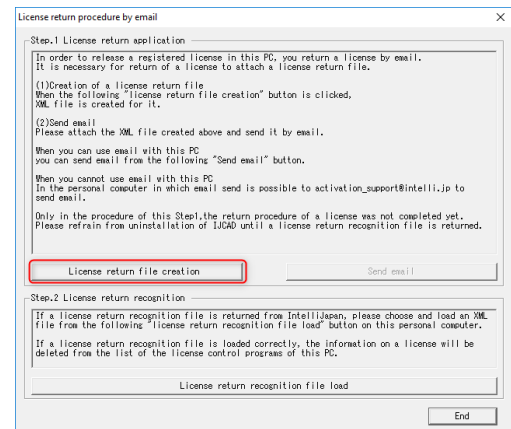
License return procedure by email

Step.1 License return application

In order to release a registered license in this PC, you return a license by email. It is necessary for return of a license to attach a license return file.

(1)Creation of a license return file
When the following "License return file creation" button is clicked, XML file is created for it.

(2)Send email
Please attach the XML file created above and send it by email.

When you can use email with this PC
you can send email from the following "Send email" button.

When you cannot use email with this PC
In the personal computer in which email send is possible to activation_support@intelli.jp to send email.

Only in the procedure of this Step1,the return procedure of a license was not completed yet. Please refrain from uninstallation of IJCAD until a license return recognition file is returned.

License return file creation

Send email

Step.2 License return recognition

If a license return recognition file is returned from IntelliJapan, please choose and load an XML file from the following "License return recognition file load" button on this personal computer.

If a license return recognition file is loaded correctly, the information on a license will be deleted from the list of the license control programs of this PC.

License return recognition file load

End